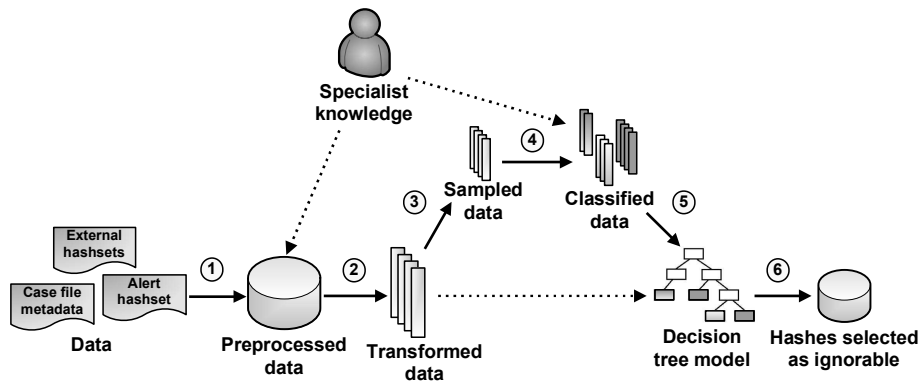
Specialist knowledge

External hashsets

Case file metadata

Alert hashset

Data

①

Preprocessed data

②

Transformed data

③

Sampled data

④

Classified data

⑤

Decision tree model

⑥

Hashes selected as ignorable